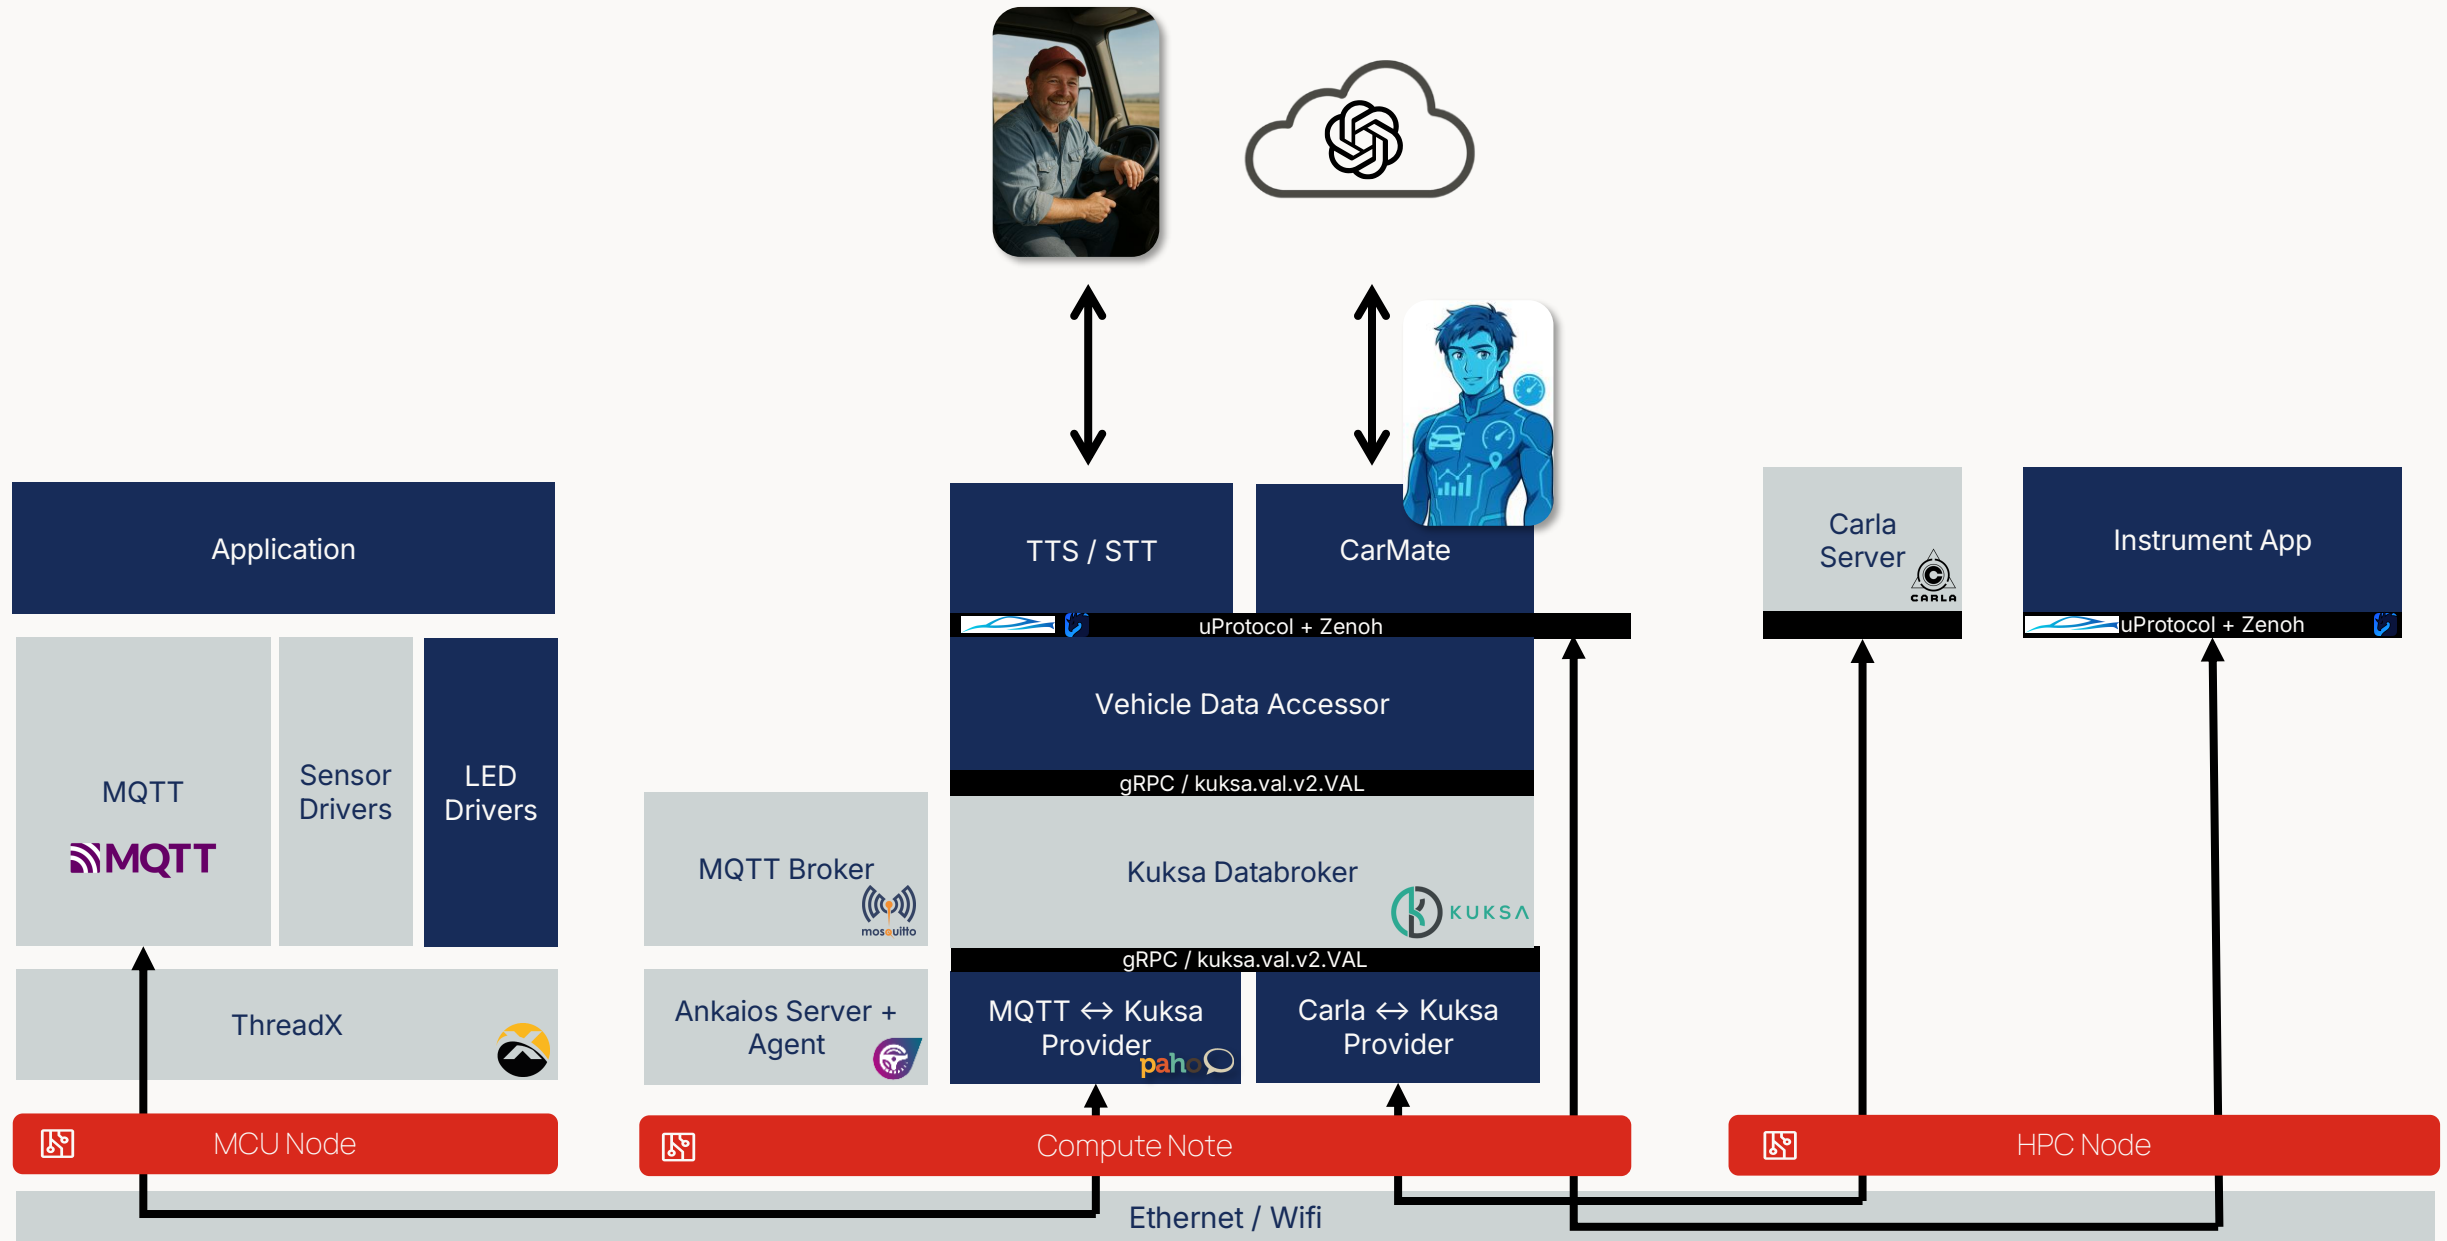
Application

MQTT

MQTT

Sensor Drivers

LED Drivers

ThreadX

MQTT Broker

mosquitto

Ankaios Server + Agent

TTS / STT

CarMate

uProtocol + Zenoh

Vehicle Data Accessor

gRPC / kuksa.val.v2.VAL

Kuksa Databroker

KUKSA

gRPC / kuksa.val.v2.VAL

MQTT ↔ Kuksa Provider

paho

Carla ↔ Kuksa Provider

Carla Server

CARLA

Instrument App

uProtocol + Zenoh

MCU Node

Compute Note

HPC Node

Ethernet / Wifi